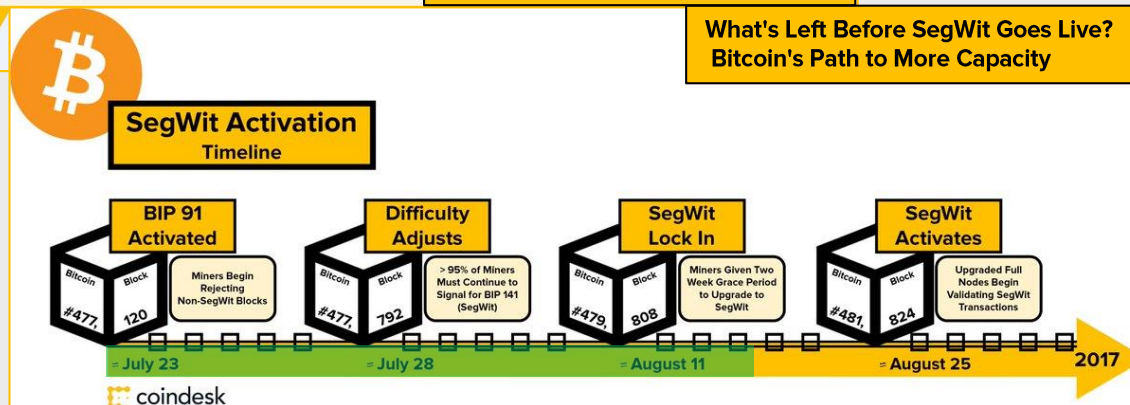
What's Left Before SegWit Goes Live?
Bitcoin's Path to More Capacity

SegWit Activation
Timeline

BIP 91
Activated

Bitcoin
#477,
Block
120

Miners Begin Rejecting Non-SegWit Blocks

Difficulty
Adjusts

Bitcoin
#477,
Block
792

> 95% of Miners Must Continue to Signal for BIP 141 (SegWit)

SegWit
Lock In

Bitcoin
#479,
Block
808

Miners Given Two Week Grace Period to Upgrade to SegWit

SegWit
Activates

Bitcoin
#481,
Block
824

Upgraded Full Nodes Begin Validating SegWit Transactions

≈ July 23
≈ July 28
≈ August 11
≈ August 25
2017

coindesk